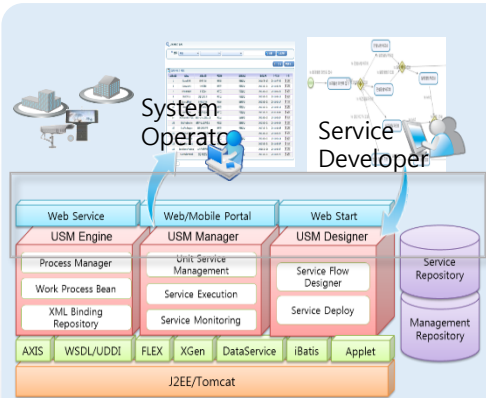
System Operato

Service Developer

Web Service

Web/Mobile Portal

Web Start

USM Engine

Process Manager

Work Process Bean

XML Binding Repository

USM Manager

Unit Service Management

Service Execution

Service Monitoring

USM Designer

Service Flow Designer

Service Deploy

Service Repository

Management Repository

AXIS

WSDL/UDDI

FLEX

XGen

DataService

iBatis

Applet

J2EE/Tomcat